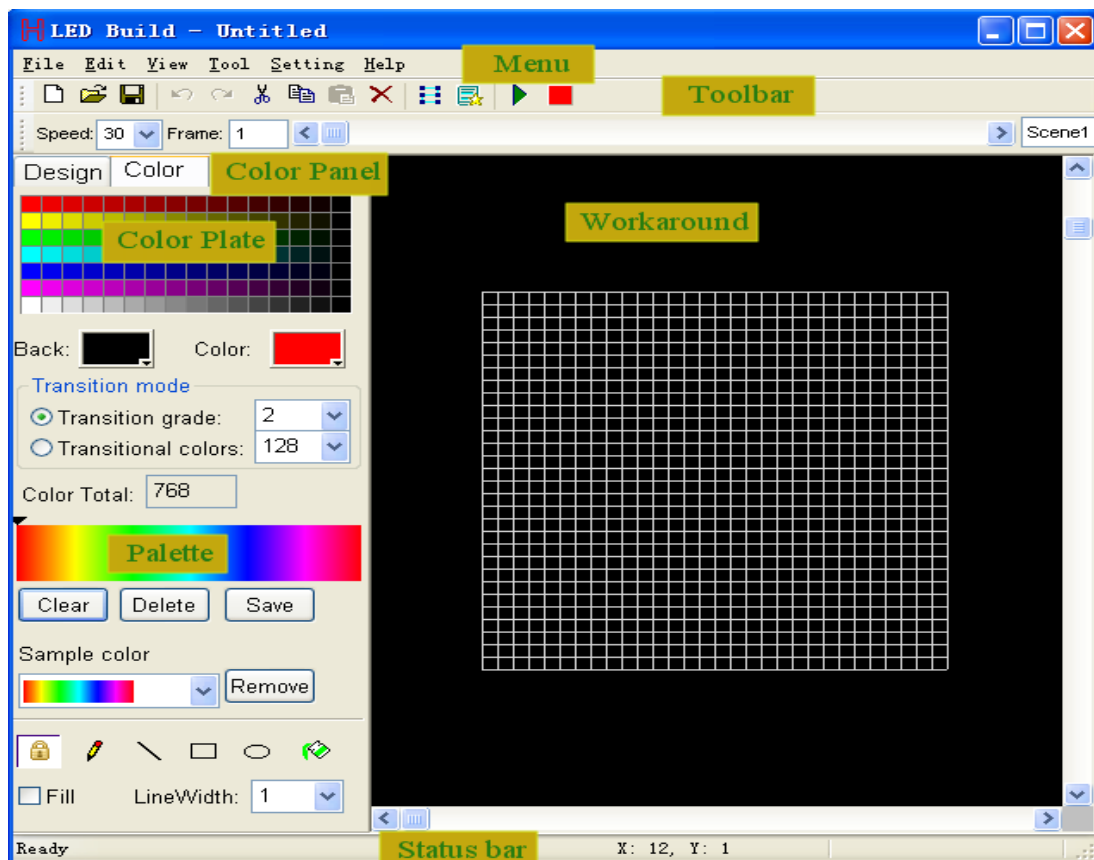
LED Build - Untitled

File Edit View Tool Setting Help

Menu

Toolbar

Speed: 30 Frame: 1

Scene1

Design Color

Color Panel

Color Plate

Workaround

Back: Color:

Transition mode

Transition grade: 2

Transitional colors: 128

Color Total: 768

Palette

Clear Delete Save

Sample color

Remove

Fill LineWidth: 1

Ready

Status bar

X: 12, Y: 1